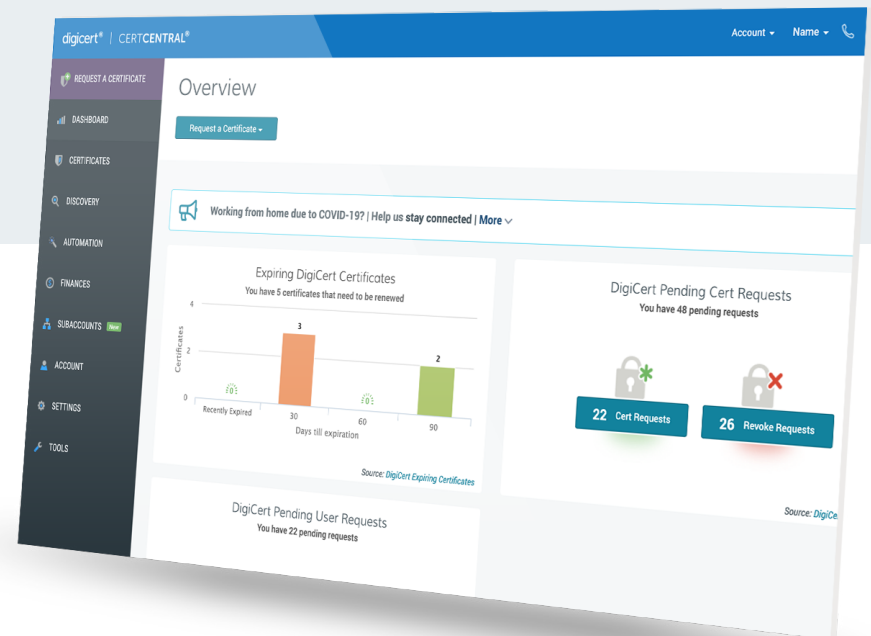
digicert® | CERTCENTRAL®

Account ▾ Name ▾

REQUEST A CERTIFICATE
DASHBOARD
CERTIFICATES
DISCOVERY
AUTOMATION
FINANCES
SUBACCOUNTS New
ACCOUNT
SETTINGS
TOOLS

Overview

Request a Certificate ▾

Working from home due to COVID-19? | Help us stay connected | More

Expiring DigiCert Certificates
You have 5 certificates that need to be renewed

Certificates
4
2
0

0 Recently Expired
3 30
0 60
2 90

Days till expiration

Source: DigiCert Expiring Certificates

DigiCert Pending Cert Requests
You have 48 pending requests

22 Cert Requests
26 Revoke Requests

Source: DigiCe

DigiCert Pending User Requests
You have 22 pending requests